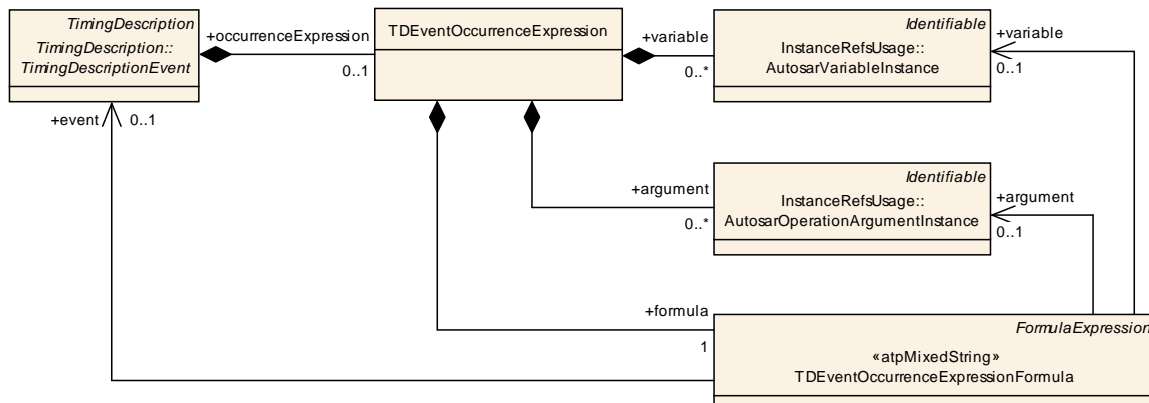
TimingDescription
TimingDescription::
TimingDescriptionEvent

+occurrenceExpression
0..1

TDEventOccurrenceExpression

+variable
0..*

Identifiable
InstanceRefsUsage::
AutosarVariableInstance

+variable
0..1

+event
0..1

+argument
0..*

Identifiable
InstanceRefsUsage::
AutosarOperationArgumentInstance

+argument
0..1

+formula
1

FormulaExpression
«atpMixedString»
TDEventOccurrenceExpressionFormula